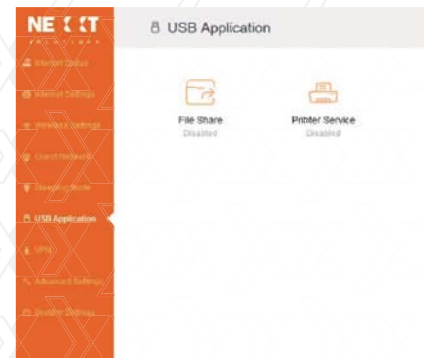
NEXXT
SOLUTIONS

Internet Status
Internet Settings
Wireless Settings
Guest Network
Bandwidth Mode
USB Application
VPN
Advanced Settings
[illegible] Settings

USB Application

File Share
Disabled

Printer Service
Disabled